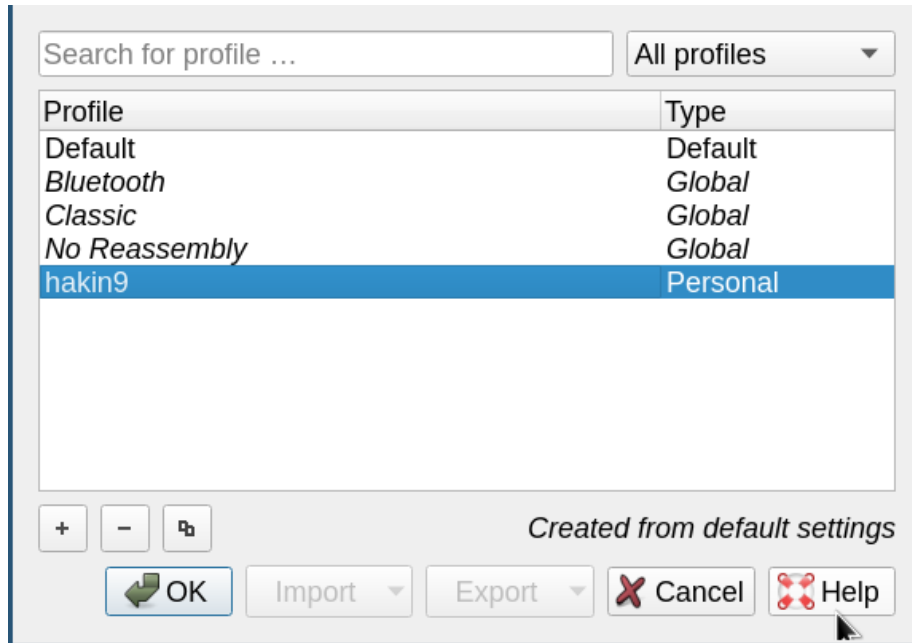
Search for profile …

All profiles

| Profile | Type |
|---|---|
| Default | Default |
| *Bluetooth* | *Global* |
| *Classic* | *Global* |
| *No Reassembly* | *Global* |
| hakin9 | Personal |

+ − 

*Created from default settings*

OK Import Export Cancel Help